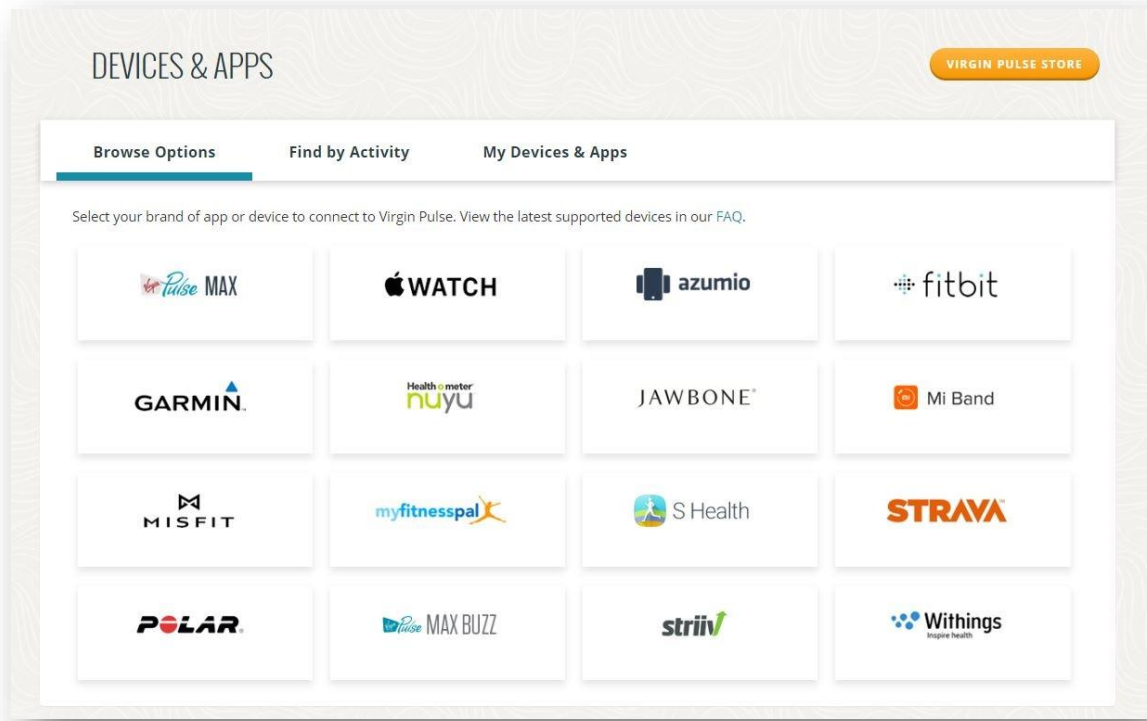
DEVICES & APPS

VIRGIN PULSE STORE

Browse Options

Find by Activity

My Devices & Apps

Select your brand of app or device to connect to Virgin Pulse. View the latest supported devices in our FAQ.

| | | | |
|---|---|---|---|
| Virgin Pulse MAX | WATCH | azumio | fitbit |
| GARMIN. | Health o meter nuyu | JAWBONE® | Mi Band |
| MISFIT | myfitnesspal | S Health | STRAVA™ |
| POLAR. | Virgin Pulse MAX BUZZ | striiv | Withings Inspire health |